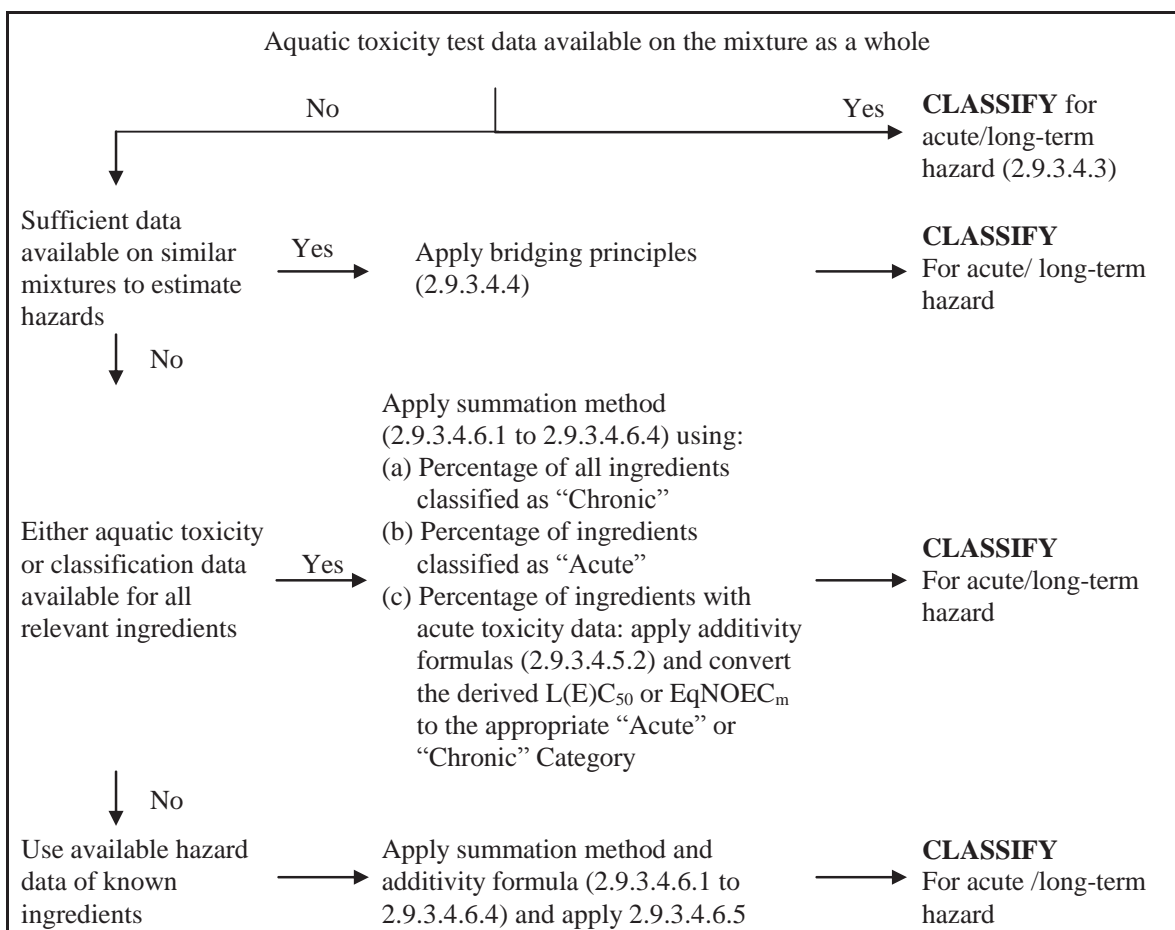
Aquatic toxicity test data available on the mixture as a whole

No

Yes

**CLASSIFY** for acute/long-term hazard (2.9.3.4.3)

Sufficient data available on similar mixtures to estimate hazards

Yes

Apply bridging principles (2.9.3.4.4)

**CLASSIFY** For acute/ long-term hazard

No

Either aquatic toxicity or classification data available for all relevant ingredients

Yes

Apply summation method (2.9.3.4.6.1 to 2.9.3.4.6.4) using:
(a) Percentage of all ingredients classified as "Chronic"
(b) Percentage of ingredients classified as "Acute"
(c) Percentage of ingredients with acute toxicity data: apply additivity formulas (2.9.3.4.5.2) and convert the derived $L(E)C_{50}$ or $EqNOEC_m$ to the appropriate "Acute" or "Chronic" Category

**CLASSIFY** For acute/long-term hazard

No

Use available hazard data of known ingredients

Apply summation method and additivity formula (2.9.3.4.6.1 to 2.9.3.4.6.4) and apply 2.9.3.4.6.5

**CLASSIFY** For acute /long-term hazard